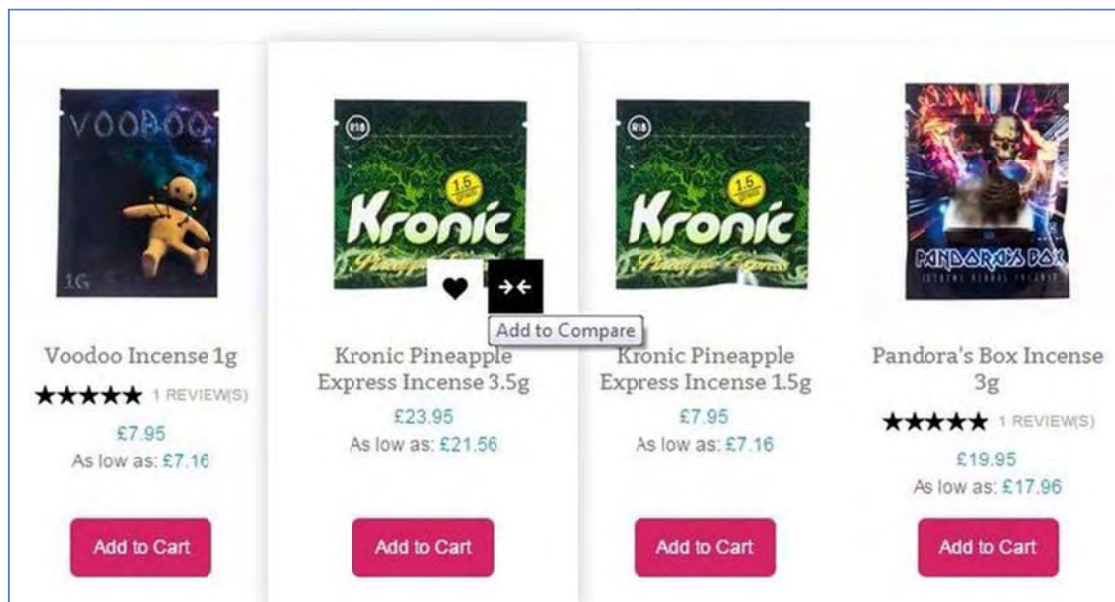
VOODOO
1G

Voodoo Incense 1g
★★★★★ 1 REVIEW(S)
£7.95
As low as: £7.16
Add to Cart

R18
1.5
Kronic
Pineapple Express

Add to Compare

Kronic Pineapple Express Incense 3.5g
£23.95
As low as: £21.56
Add to Cart

R18
1.5
Kronic
Pineapple Express

Kronic Pineapple Express Incense 1.5g
£7.95
As low as: £7.16
Add to Cart

PANDORA'S BOX

Pandora's Box Incense 3g
★★★★★ 1 REVIEW(S)
£19.95
As low as: £17.96
Add to Cart